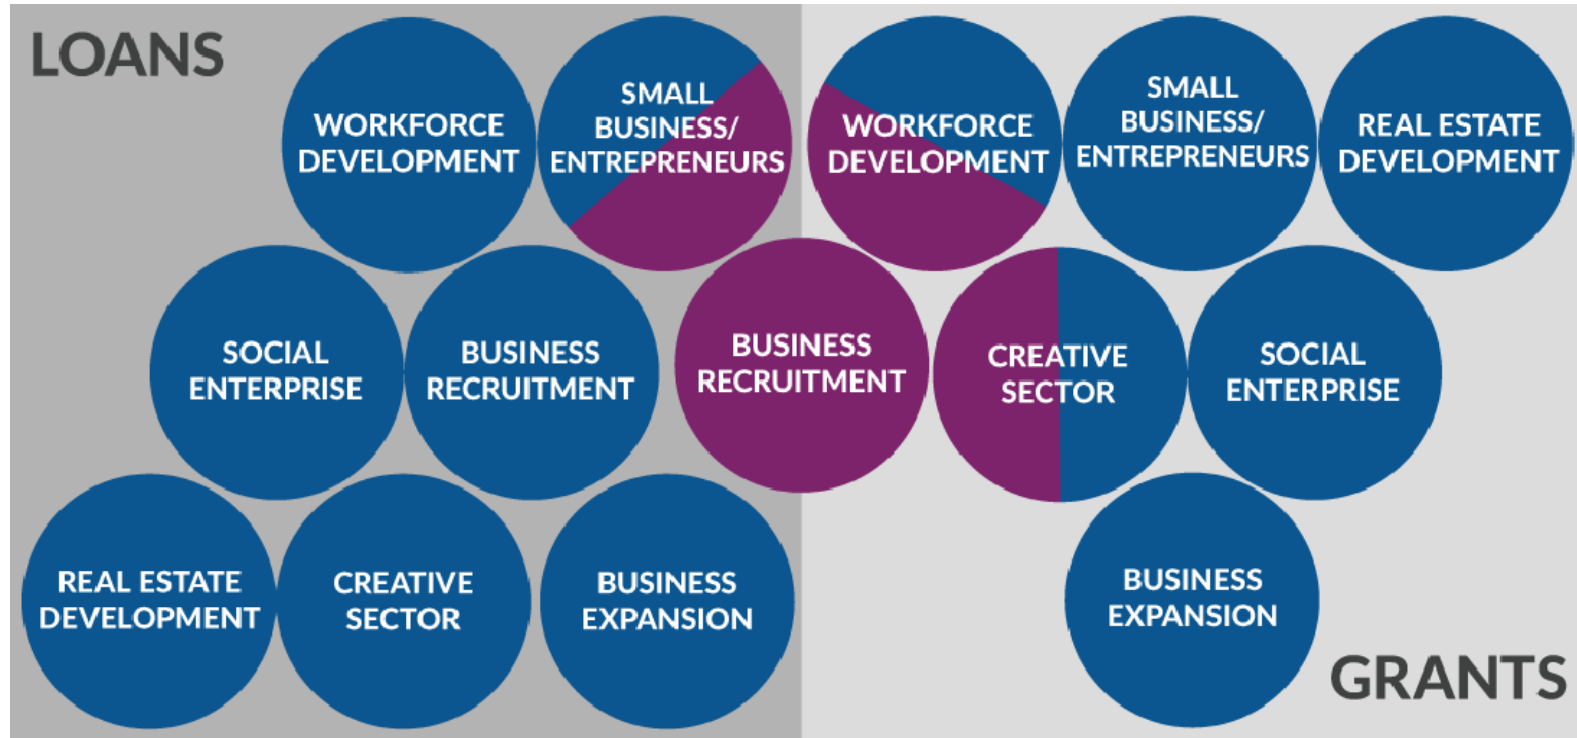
LOANS

WORKFORCE DEVELOPMENT

SMALL BUSINESS/ ENTREPRENEURS

WORKFORCE DEVELOPMENT

SMALL BUSINESS/ ENTREPRENEURS

REAL ESTATE DEVELOPMENT

SOCIAL ENTERPRISE

BUSINESS RECRUITMENT

BUSINESS RECRUITMENT

CREATIVE SECTOR

SOCIAL ENTERPRISE

REAL ESTATE DEVELOPMENT

CREATIVE SECTOR

BUSINESS EXPANSION

BUSINESS EXPANSION

GRANTS